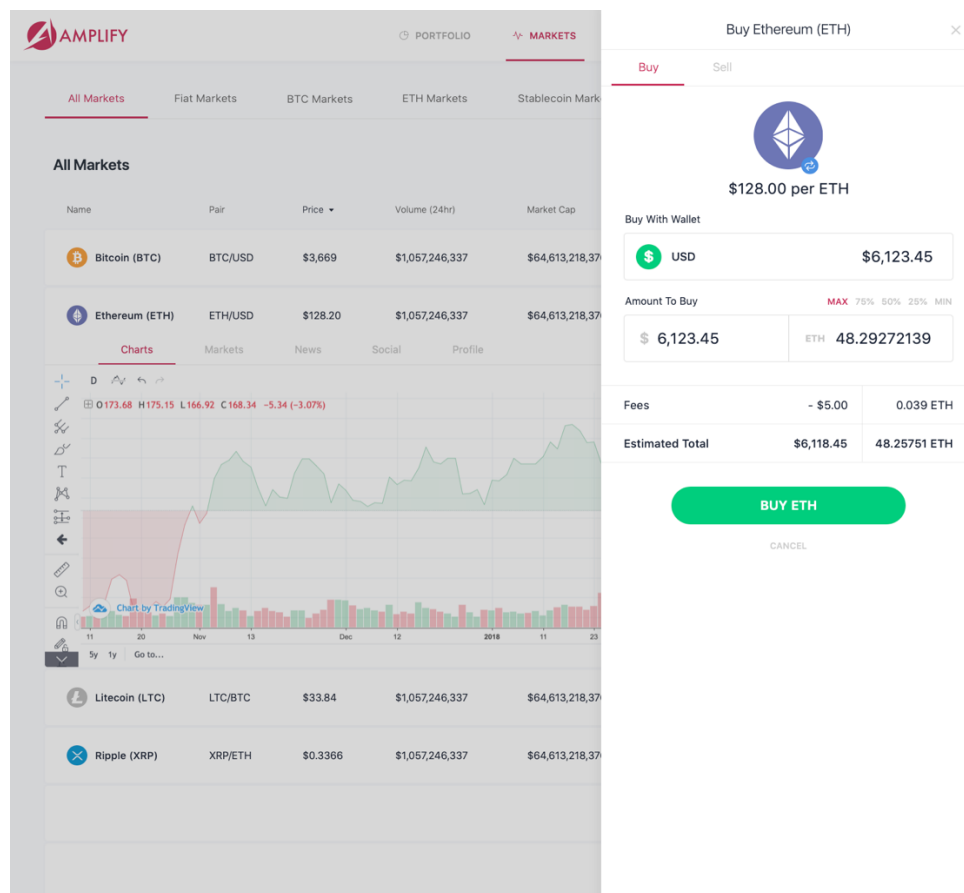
AMPLIFY

PORTFOLIO MARKETS

All Markets Fiat Markets BTC Markets ETH Markets Stablecoin Mark

All Markets

| Name | Pair | Price | Volume (24hr) | Market Cap |
|---|---|---|---|---|
| Bitcoin (BTC) | BTC/USD | $3,669 | $1,057,246,337 | $64,613,218,37 |
| Ethereum (ETH) | ETH/USD | $128.20 | $1,057,246,337 | $64,613,218,37 |

Charts Markets News Social Profile

D

O 173.68 H 175.15 L 166.92 C 168.34 −5.34 (−3.07%)

Chart by TradingView

11 20 Nov 13 Dec 12 2018 11 23

5y 1y Go to...

| Litecoin (LTC) | LTC/BTC | $33.84 | $1,057,246,337 | $64,613,218,37 |
|---|---|---|---|---|
| Ripple (XRP) | XRP/ETH | $0.3366 | $1,057,246,337 | $64,613,218,37 |

Buy Ethereum (ETH)

Buy Sell

$128.00 per ETH

Buy With Wallet

USD $6,123.45

Amount To Buy MAX 75% 50% 25% MIN

$ 6,123.45 ETH 48.29272139

| Fees | - $5.00 | 0.039 ETH |
|---|---|---|
| Estimated Total | $6,118.45 | 48.25751 ETH |

BUY ETH

CANCEL